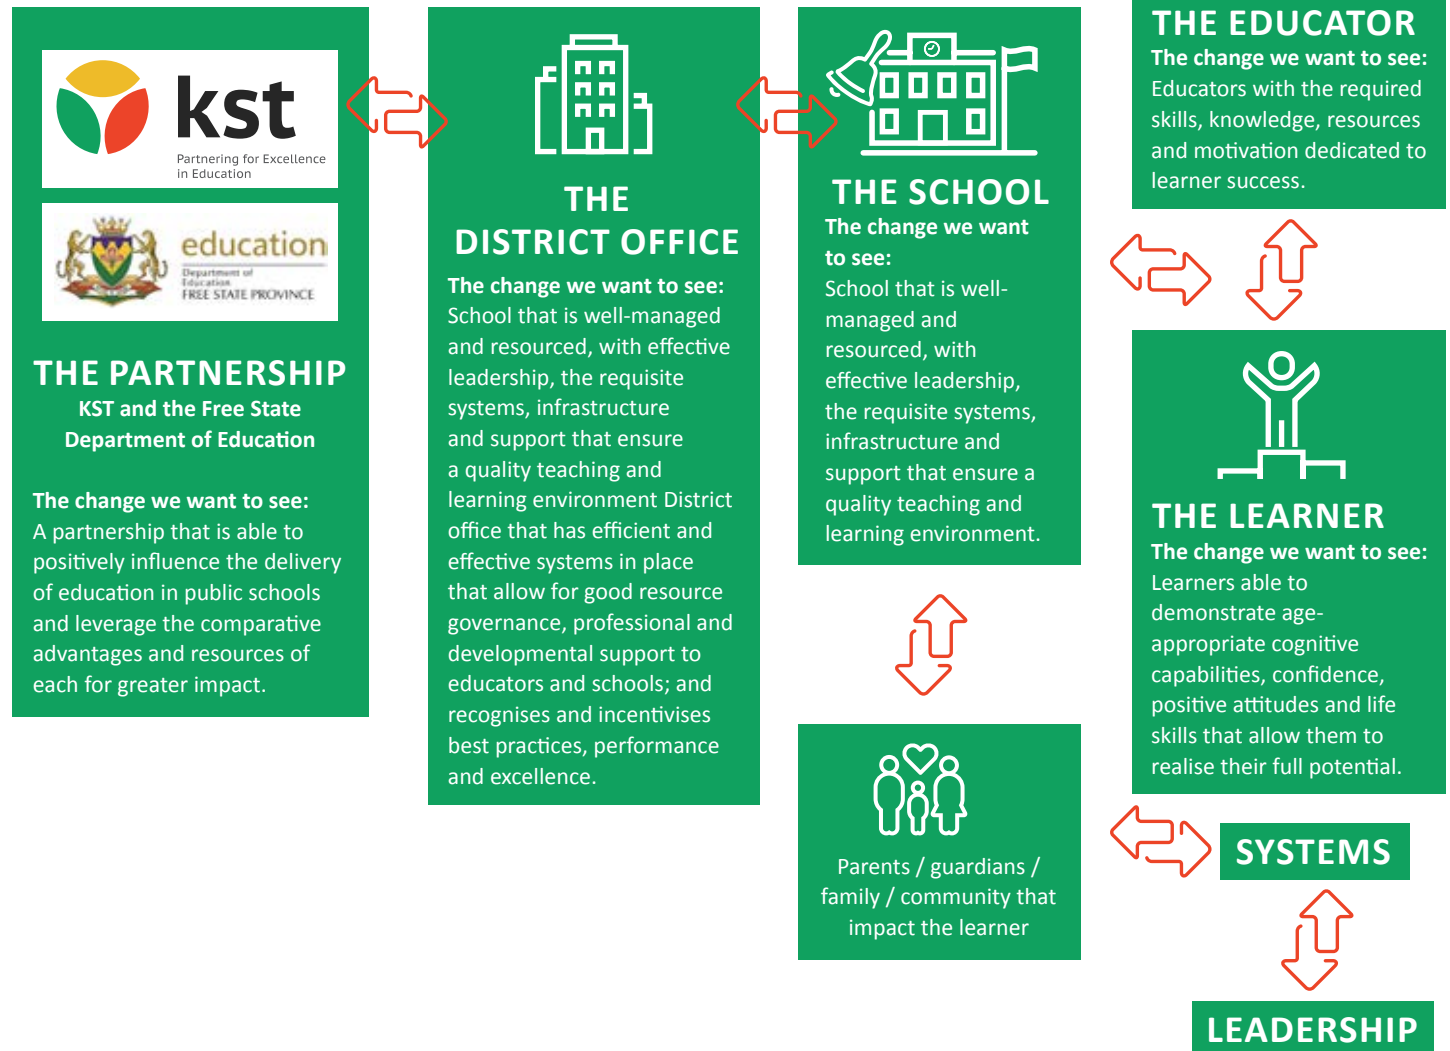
kst
Partnering for Excellence in Education

education
Department of Education
FREE STATE PROVINCE

THE PARTNERSHIP
KST and the Free State Department of Education

The change we want to see:
A partnership that is able to positively influence the delivery of education in public schools and leverage the comparative advantages and resources of each for greater impact.

THE DISTRICT OFFICE
The change we want to see:
School that is well-managed and resourced, with effective leadership, the requisite systems, infrastructure and support that ensure a quality teaching and learning environment District office that has efficient and effective systems in place that allow for good resource governance, professional and developmental support to educators and schools; and recognises and incentivises best practices, performance and excellence.

THE SCHOOL
The change we want to see:
School that is well-managed and resourced, with effective leadership, the requisite systems, infrastructure and support that ensure a quality teaching and learning environment.

Parents / guardians / family / community that impact the learner

THE EDUCATOR
The change we want to see:
Educators with the required skills, knowledge, resources and motivation dedicated to learner success.

THE LEARNER
The change we want to see:
Learners able to demonstrate age-appropriate cognitive capabilities, confidence, positive attitudes and life skills that allow them to realise their full potential.

SYSTEMS

LEADERSHIP